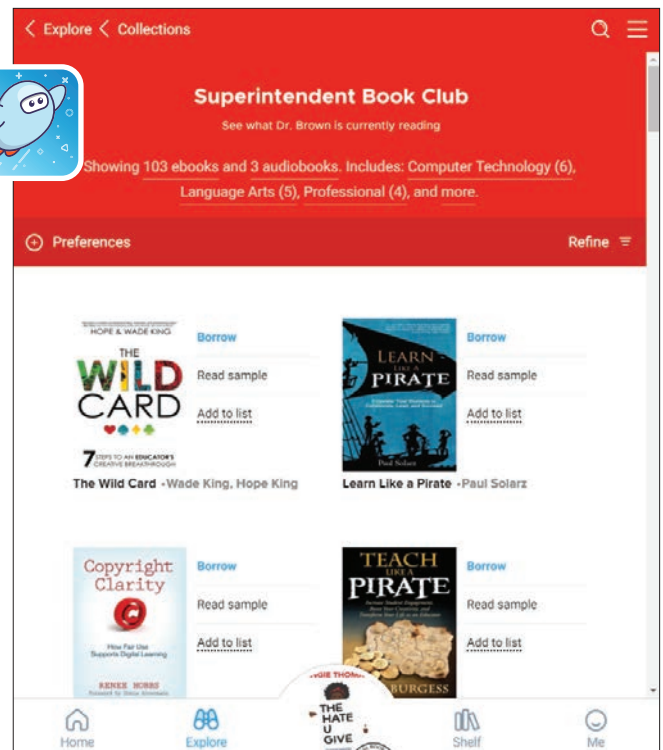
< Explore < Collections

Superintendent Book Club

See what Dr. Brown is currently reading

Showing 103 ebooks and 3 audiobooks. Includes: Computer Technology (6), Language Arts (5), Professional (4), and more.

Preferences

Refine

HOPE & WADE KING

THE WILD CARD

7 STEPS TO AN EDUCATOR'S CREATIVE BREAKTHROUGH

Borrow

Read sample

Add to list

The Wild Card - Wade King, Hope King

LEARN LIKE A PIRATE

Paul Solarz

Borrow

Read sample

Add to list

Learn Like a Pirate - Paul Solarz

Copyright Clarity

How Fair Use Supports Digital Learning

RENEE HOBBS

Borrow

Read sample

Add to list

TEACH LIKE A PIRATE

BURGESS

Borrow

Read sample

Add to list

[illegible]GIE THOM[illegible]

THE HATE U GIVE

Home

Explore

Shelf

Me